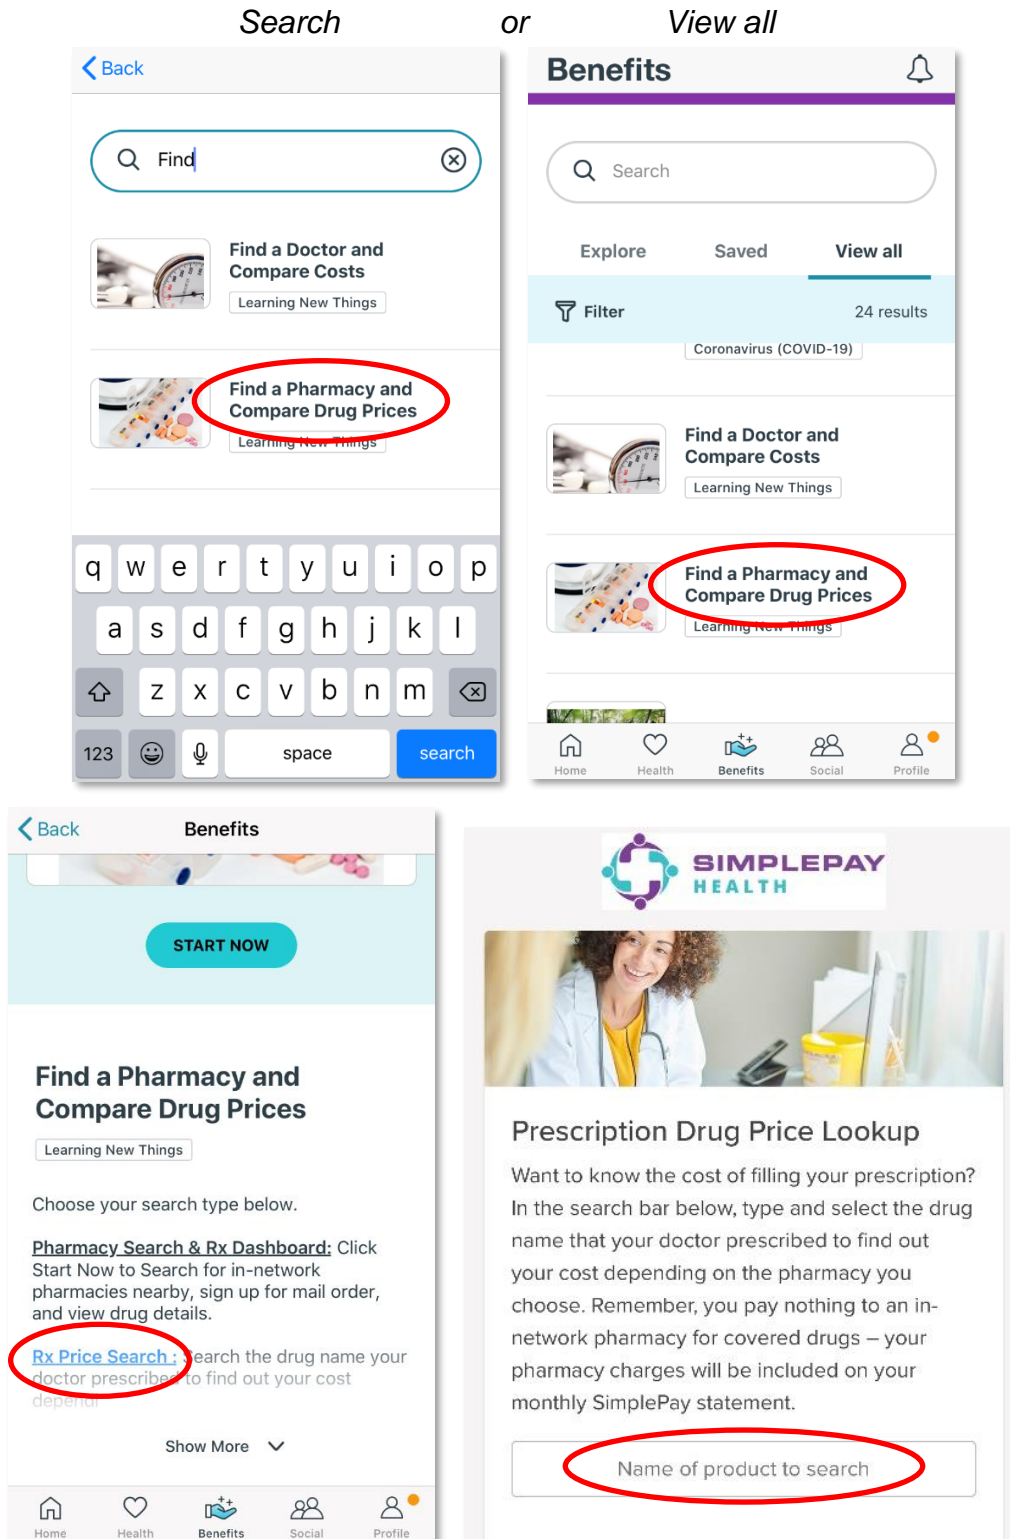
Search or View all

Back

Find

Find a Doctor and Compare Costs
Learning New Things

Find a Pharmacy and Compare Drug Prices
Learning New Things

q w e r t y u i o p
a s d f g h j k l
z x c v b n m
123 space search

Benefits

Search

Explore Saved View all

Filter 24 results

Coronavirus (COVID-19)

Find a Doctor and Compare Costs
Learning New Things

Find a Pharmacy and Compare Drug Prices
Learning New Things

Home Health Benefits Social Profile

Back Benefits

START NOW

Find a Pharmacy and Compare Drug Prices
Learning New Things

Choose your search type below.

Pharmacy Search & Rx Dashboard: Click Start Now to Search for in-network pharmacies nearby, sign up for mail order, and view drug details.

Rx Price Search : Search the drug name your doctor prescribed to find out your cost dependi

Show More

Home Health Benefits Social Profile

SIMPLEPAY HEALTH

Prescription Drug Price Lookup

Want to know the cost of filling your prescription? In the search bar below, type and select the drug name that your doctor prescribed to find out your cost depending on the pharmacy you choose. Remember, you pay nothing to an in-network pharmacy for covered drugs – your pharmacy charges will be included on your monthly SimplePay statement.

Name of product to search